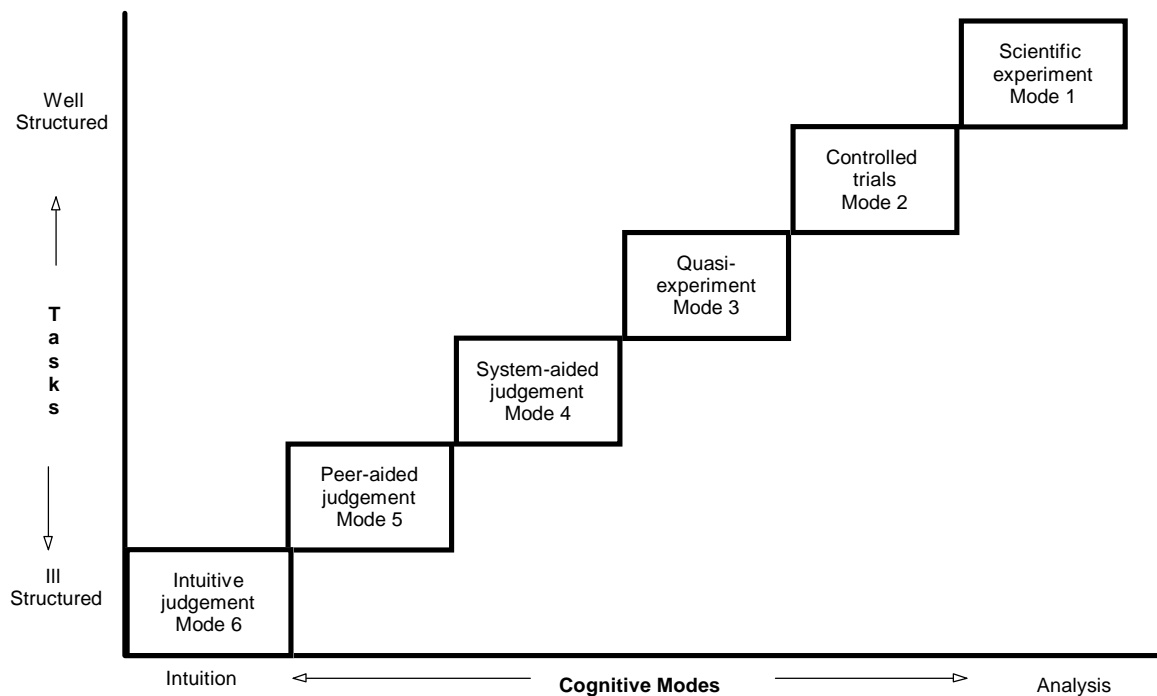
Well Structured

Tasks

Ill Structured

Scientific experiment Mode 1

Controlled trials Mode 2

Quasi-experiment Mode 3

System-aided judgement Mode 4

Peer-aided judgement Mode 5

Intuitive judgement Mode 6

Intuition

Cognitive Modes

Analysis